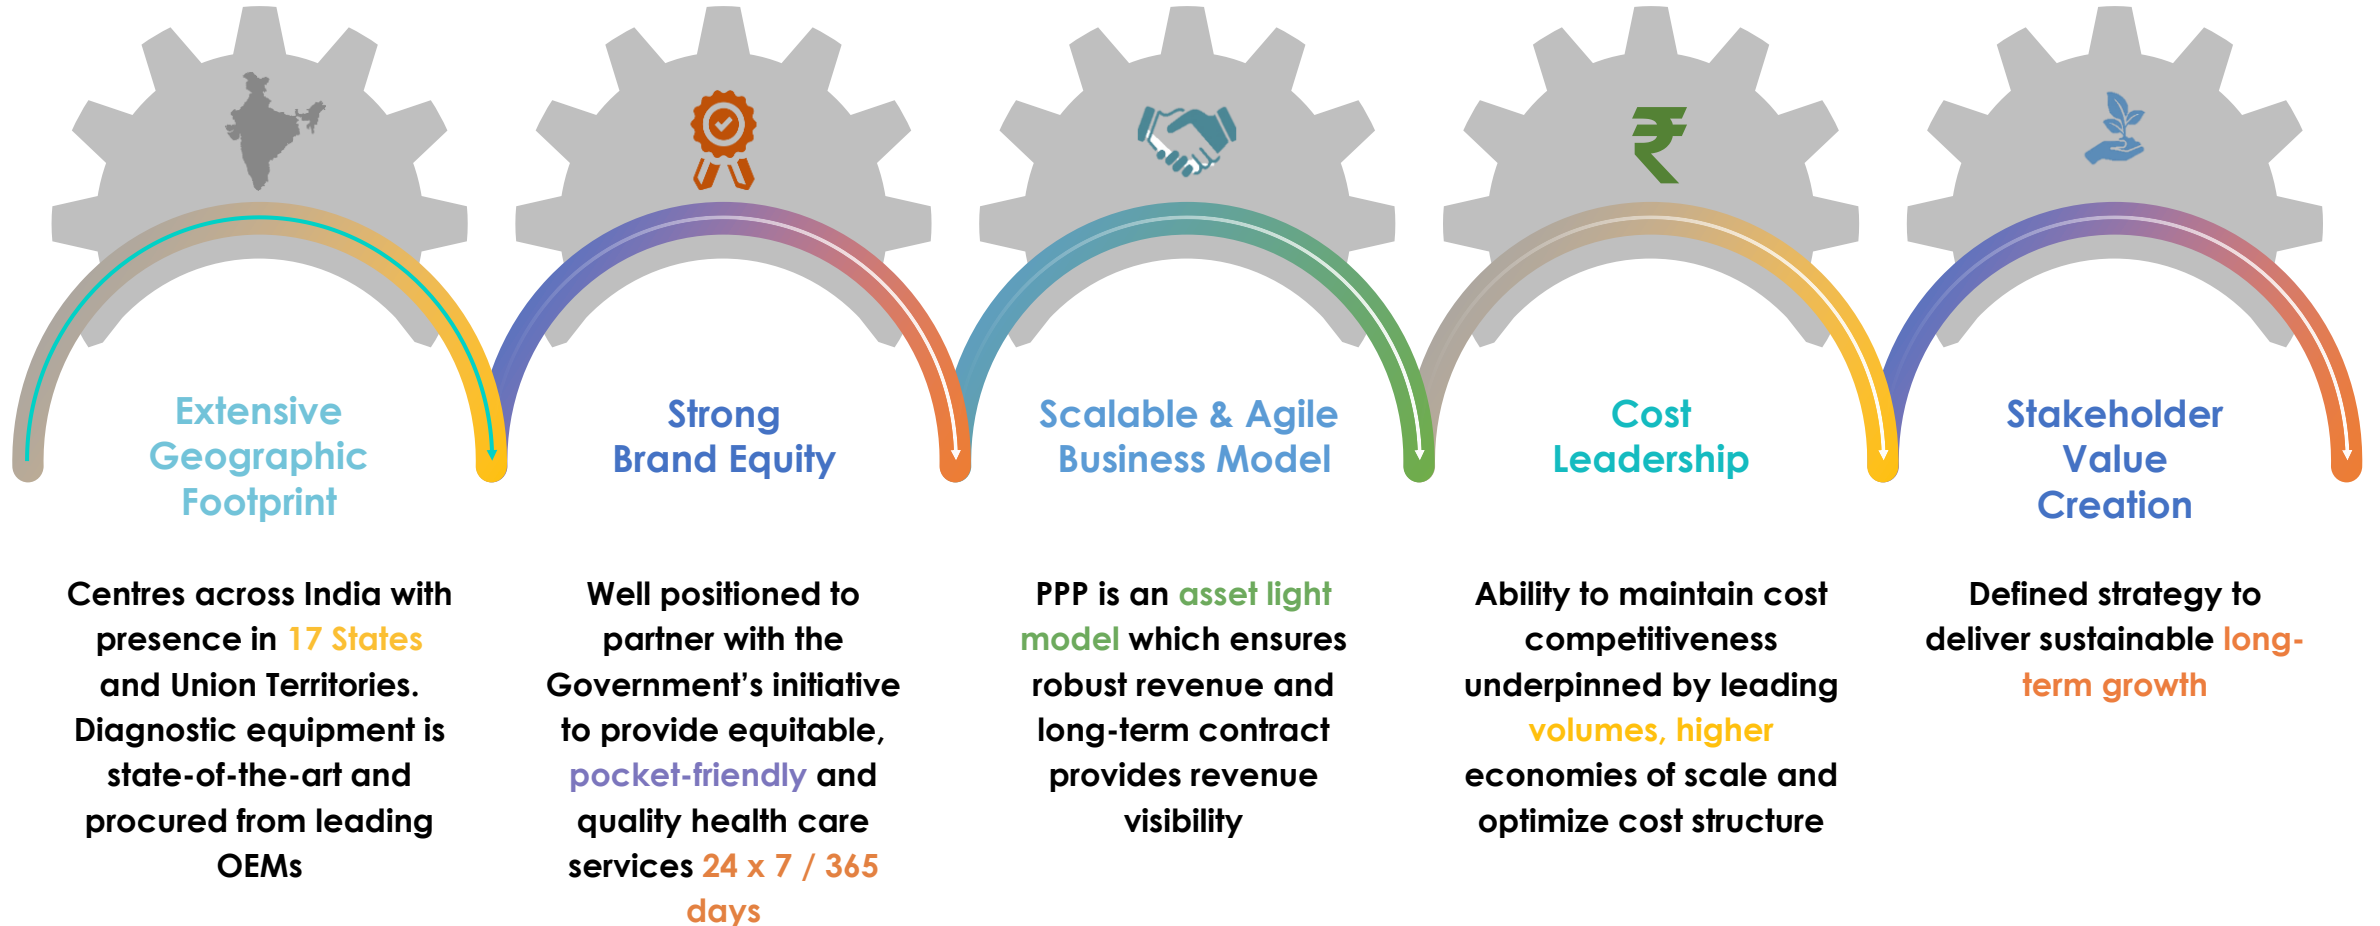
Extensive Geographic Footprint

Centres across India with presence in 17 States and Union Territories. Diagnostic equipment is state-of-the-art and procured from leading OEMs

Strong Brand Equity

Well positioned to partner with the Government's initiative to provide equitable, pocket-friendly and quality health care services 24 x 7 / 365 days

Scalable & Agile Business Model

PPP is an asset light model which ensures robust revenue and long-term contract provides revenue visibility

Cost Leadership

Ability to maintain cost competitiveness underpinned by leading volumes, higher economies of scale and optimize cost structure

Stakeholder Value Creation

Defined strategy to deliver sustainable long-term growth